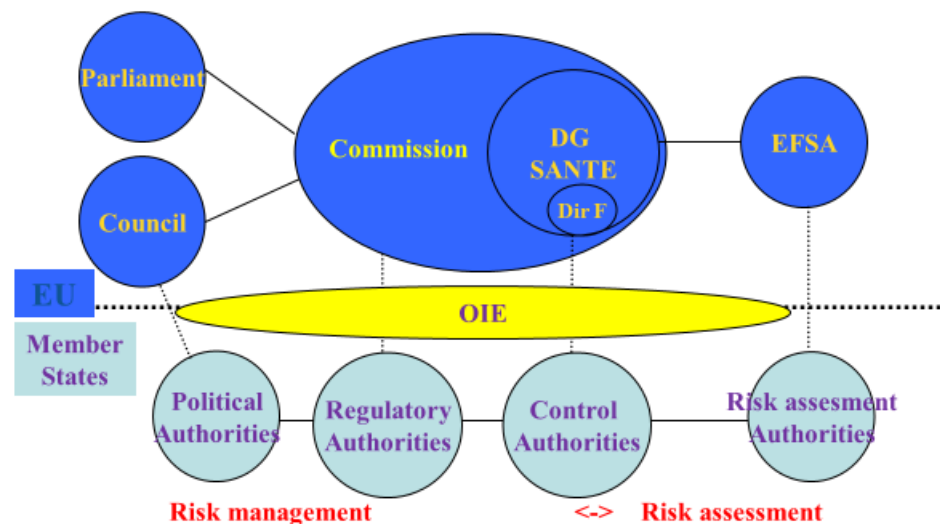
Parliament

Council

Commission

DG SANTE

Dir F

EFSA

EU

OIE

Member States

Political Authorities

Regulatory Authorities

Control Authorities

Risk assesment Authorities

Risk management <-> Risk assessment